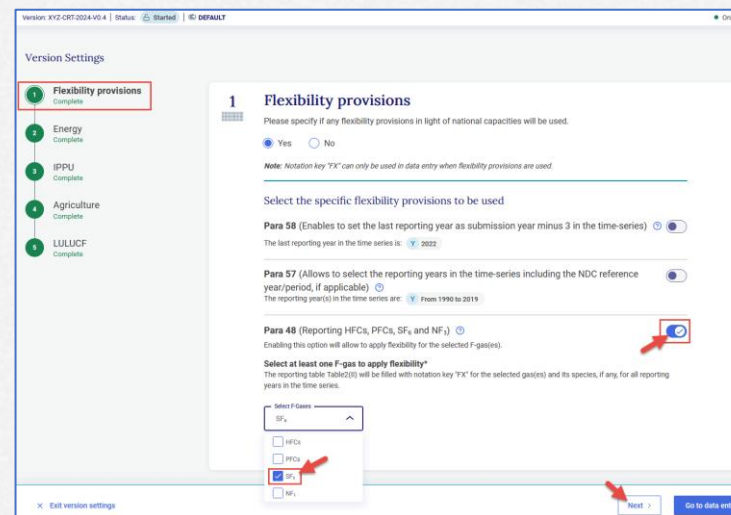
Version: XYZ-CRT-2024-V0.4 | Status: Started | DEFAULT

Version Settings

1 Flexibility provisions
Complete

2 Energy
Complete

3 IPPU
Complete

4 Agriculture
Complete

5 LULUCF
Complete

1

Flexibility provisions

Please specify if any flexibility provisions in light of national capacities will be used.

Yes No

Note: Notation key "FX" can only be used in data entry when flexibility provisions are used.

Select the specific flexibility provisions to be used

Para 58 (Enables to set the last reporting year as submission year minus 3 in the time-series)
The last reporting year in the time series is: 2022

Para 57 (Allows to select the reporting years in the time-series including the NDC reference year/period, if applicable)
The reporting year(s) in the time series are: From 1990 to 2019

Para 48 (Reporting HFCs, PFCs, $SF_6$ and $NF_3$)
Enabling this option will allow to apply flexibility for the selected F-gas(es).

Select at least one F-gas to apply flexibility*
The reporting table Table2(II) will be filled with notation key "FX" for the selected gas(es) and its species, if any, for all reporting years in the time series.

Select F-Gases
$SF_6$

HFCs
PFCs
$SF_6$
$NF_3$

Exit version settings

Next

Go to data ent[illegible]